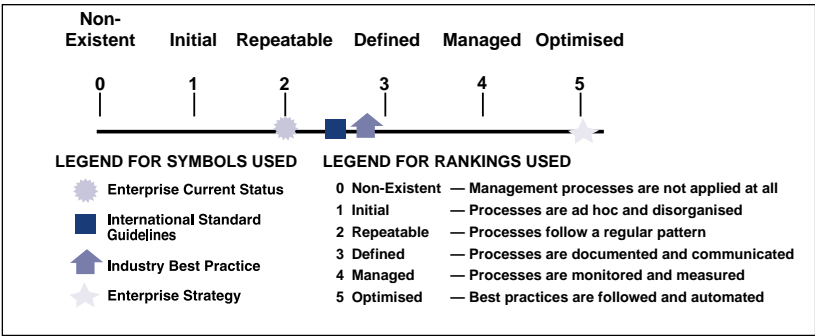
Non-Existent Initial Repeatable Defined Managed Optimised

0 1 2 3 4 5

LEGEND FOR SYMBOLS USED

Enterprise Current Status

International Standard Guidelines

Industry Best Practice

Enterprise Strategy

LEGEND FOR RANKINGS USED

0 Non-Existent — Management processes are not applied at all
1 Initial — Processes are ad hoc and disorganised
2 Repeatable — Processes follow a regular pattern
3 Defined — Processes are documented and communicated
4 Managed — Processes are monitored and measured
5 Optimised — Best practices are followed and automated